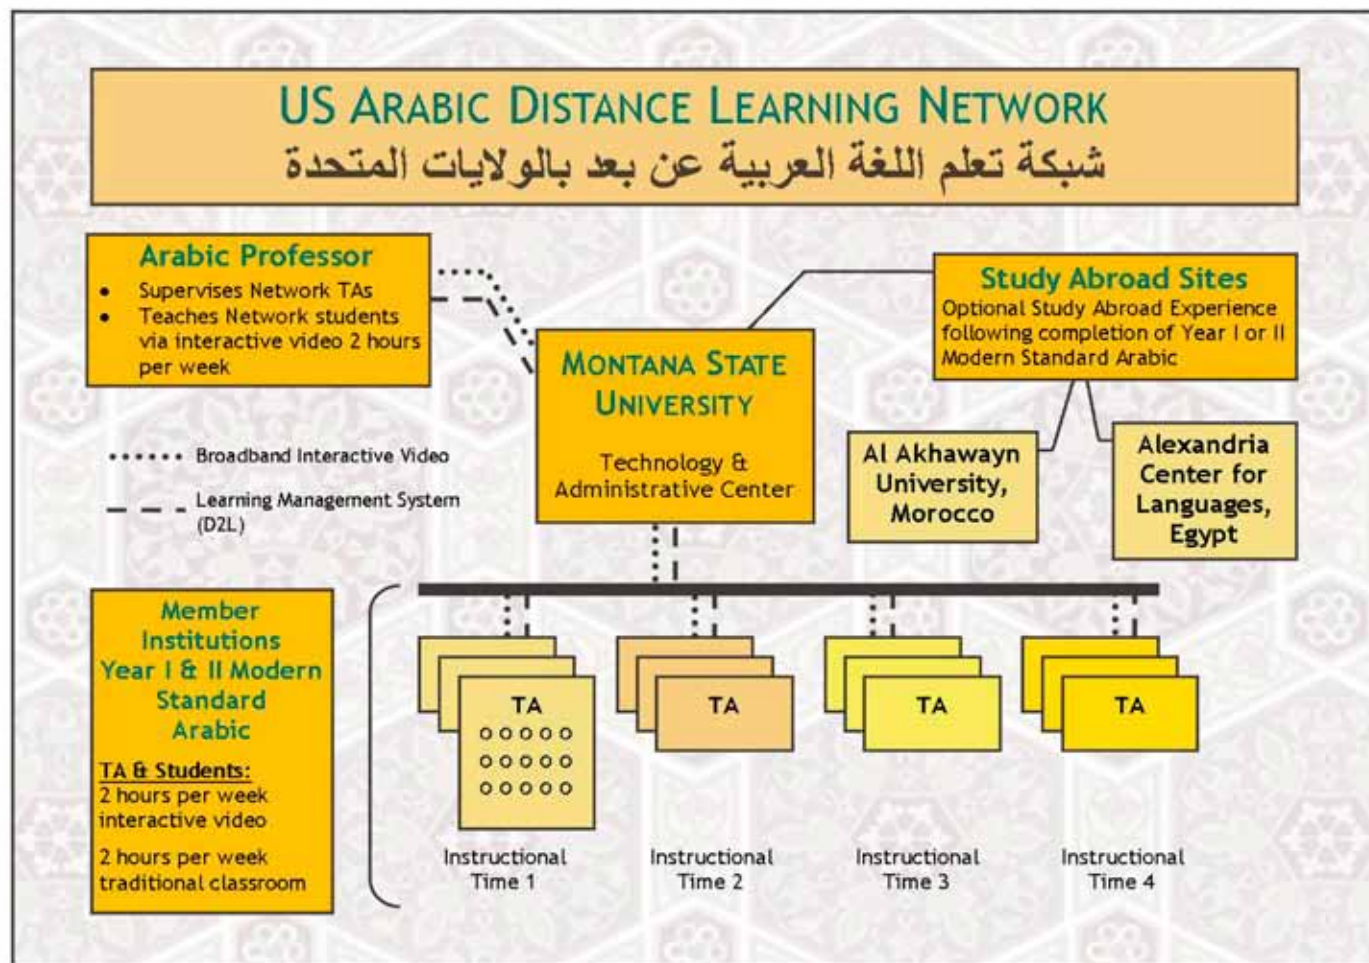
US ARABIC DISTANCE LEARNING NETWORK
شبكة تعلم اللغة العربية عن بعد بالولايات المتحدة

Arabic Professor
- Supervises Network TAs
- Teaches Network students via interactive video 2 hours per week

MONTANA STATE UNIVERSITY

Technology & Administrative Center

Study Abroad Sites
Optional Study Abroad Experience following completion of Year I or II Modern Standard Arabic

Al Akhawayn University, Morocco

Alexandria Center for Languages, Egypt

Broadband Interactive Video

Learning Management System (D2L)

Member Institutions Year I & II Modern Standard Arabic

TA & Students:
2 hours per week interactive video

2 hours per week traditional classroom

TA

TA

TA

TA

Instructional Time 1

Instructional Time 2

Instructional Time 3

Instructional Time 4